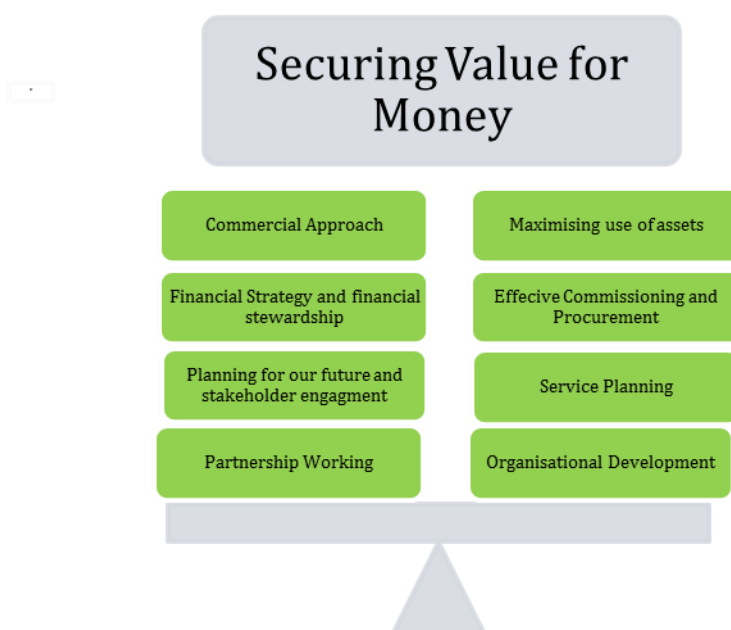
Securing Value for Money

Commercial Approach

Maximising use of assets

Financial Strategy and financial stewardship

Effecive Commissioning and Procurement

Planning for our future and stakeholder engagment

Service Planning

Partnership Working

Organisational Development